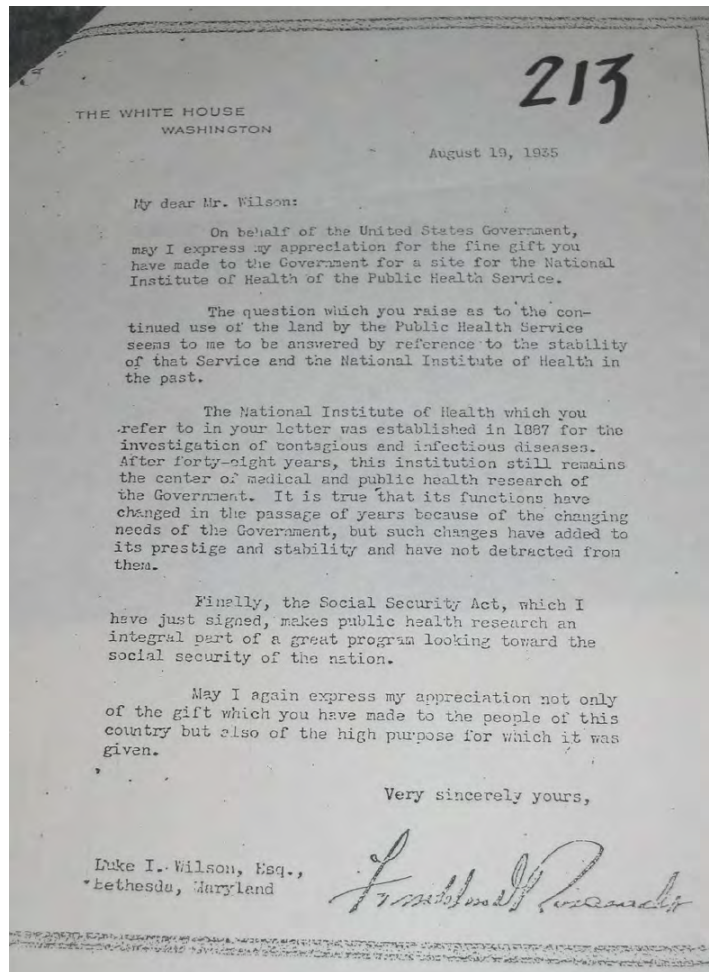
213

THE WHITE HOUSE
WASHINGTON

August 19, 1935

My dear Mr. Wilson:

On behalf of the United States Government, may I express my appreciation for the fine gift you have made to the Government for a site for the National Institute of Health of the Public Health Service.

The question which you raise as to the continued use of the land by the Public Health Service seems to me to be answered by reference to the stability of that Service and the National Institute of Health in the past.

The National Institute of Health which you refer to in your letter was established in 1887 for the investigation of contagious and infectious diseases. After forty-eight years, this institution still remains the center of medical and public health research of the Government. It is true that its functions have changed in the passage of years because of the changing needs of the Government, but such changes have added to its prestige and stability and have not detracted from them.

Finally, the Social Security Act, which I have just signed, makes public health research an integral part of a great program looking toward the social security of the nation.

May I again express my appreciation not only of the gift which you have made to the people of this country but also of the high purpose for which it was given.

Very sincerely yours,

Franklin D. Roosevelt

Luke I. Wilson, Esq.,
Bethesda, Maryland